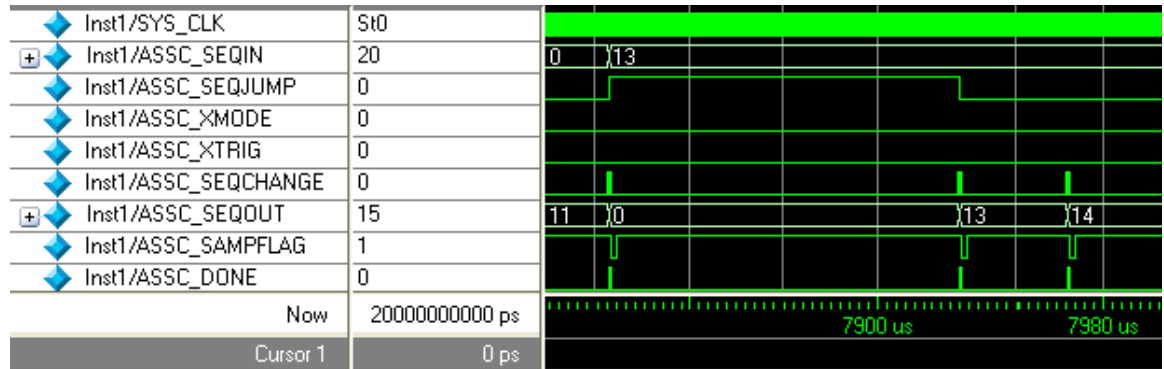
| | | |
|---|---|---|
| Inst1/SYS_CLK | St0 | |
| Inst1/ASSC_SEQIN | 20 | 0 13 |
| Inst1/ASSC_SEQJUMP | 0 | |
| Inst1/ASSC_XMODE | 0 | |
| Inst1/ASSC_XTRIG | 0 | |
| Inst1/ASSC_SEQCHANGE | 0 | |
| Inst1/ASSC_SEQOUT | 15 | 11 0 13 14 |
| Inst1/ASSC_SAMPFLAG | 1 | |
| Inst1/ASSC_DONE | 0 | |
| Now | 20000000000 ps | 7900 us 7980 us |
| Cursor 1 | 0 ps | |